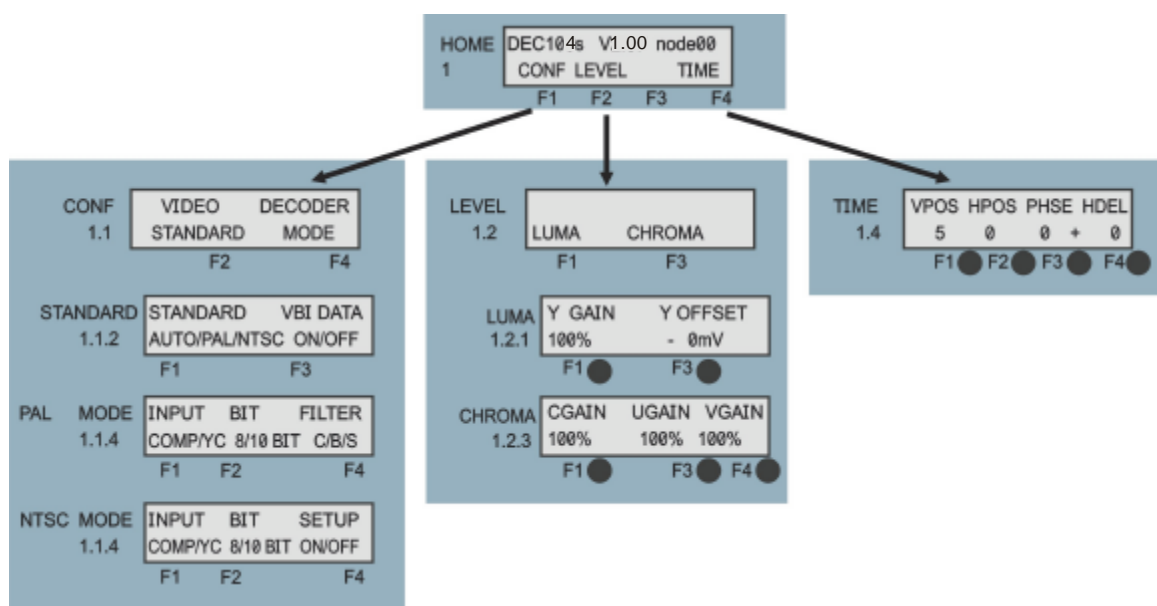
HOME 1
DEC104s V1.00 node00
CONF LEVEL TIME
F1 F2 F3 F4

CONF 1.1
VIDEO STANDARD
DECODER MODE
F2 F4

STANDARD 1.1.2
STANDARD AUTO/PAL/NTSC
VBI DATA ON/OFF
F1 F3

PAL MODE 1.1.4
INPUT COMP/YC
BIT 8/10 BIT
FILTER C/B/S
F1 F2 F4

NTSC MODE 1.1.4
INPUT COMP/YC
BIT 8/10 BIT
SETUP ON/OFF
F1 F2 F4

LEVEL 1.2
LUMA CHROMA
F1 F3

LUMA 1.2.1
Y GAIN 100%
Y OFFSET - 0mV
F1 F3

CHROMA 1.2.3
CGAIN 100%
UGAIN 100%
VGAIN 100%
F1 F3 F4

TIME 1.4
VPOS 5
HPOS 0
PHSE 0 +
HDEL 0
F1 F2 F3 F4